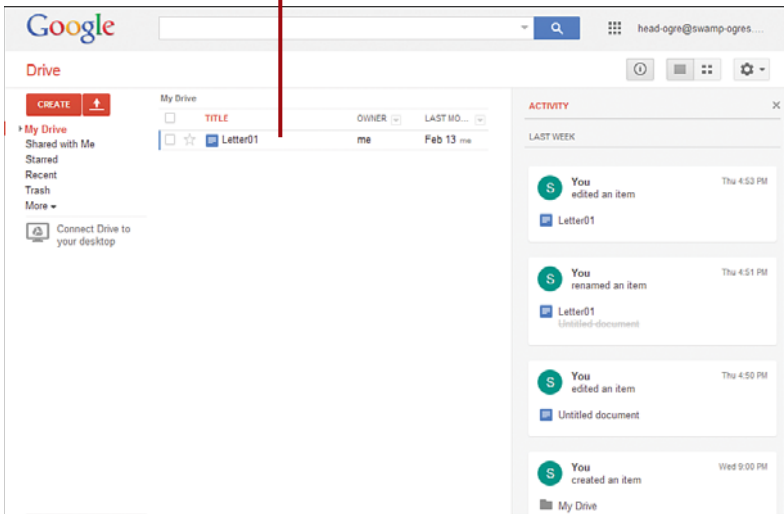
Google

head-ogre@swamp-ogres....

Drive

CREATE

My Drive
Shared with Me
Starred
Recent
Trash
More

Connect Drive to your desktop

My Drive

| | TITLE | OWNER | LAST MO... |
|---|---|---|---|
| | Letter01 | me | Feb 13 me |

ACTIVITY

LAST WEEK

You
edited an item
Thu 4:53 PM
Letter01

You
renamed an item
Thu 4:51 PM
Letter01
~~Untitled document~~

You
edited an item
Thu 4:50 PM
Untitled document

You
created an item
Wed 9:00 PM
My Drive